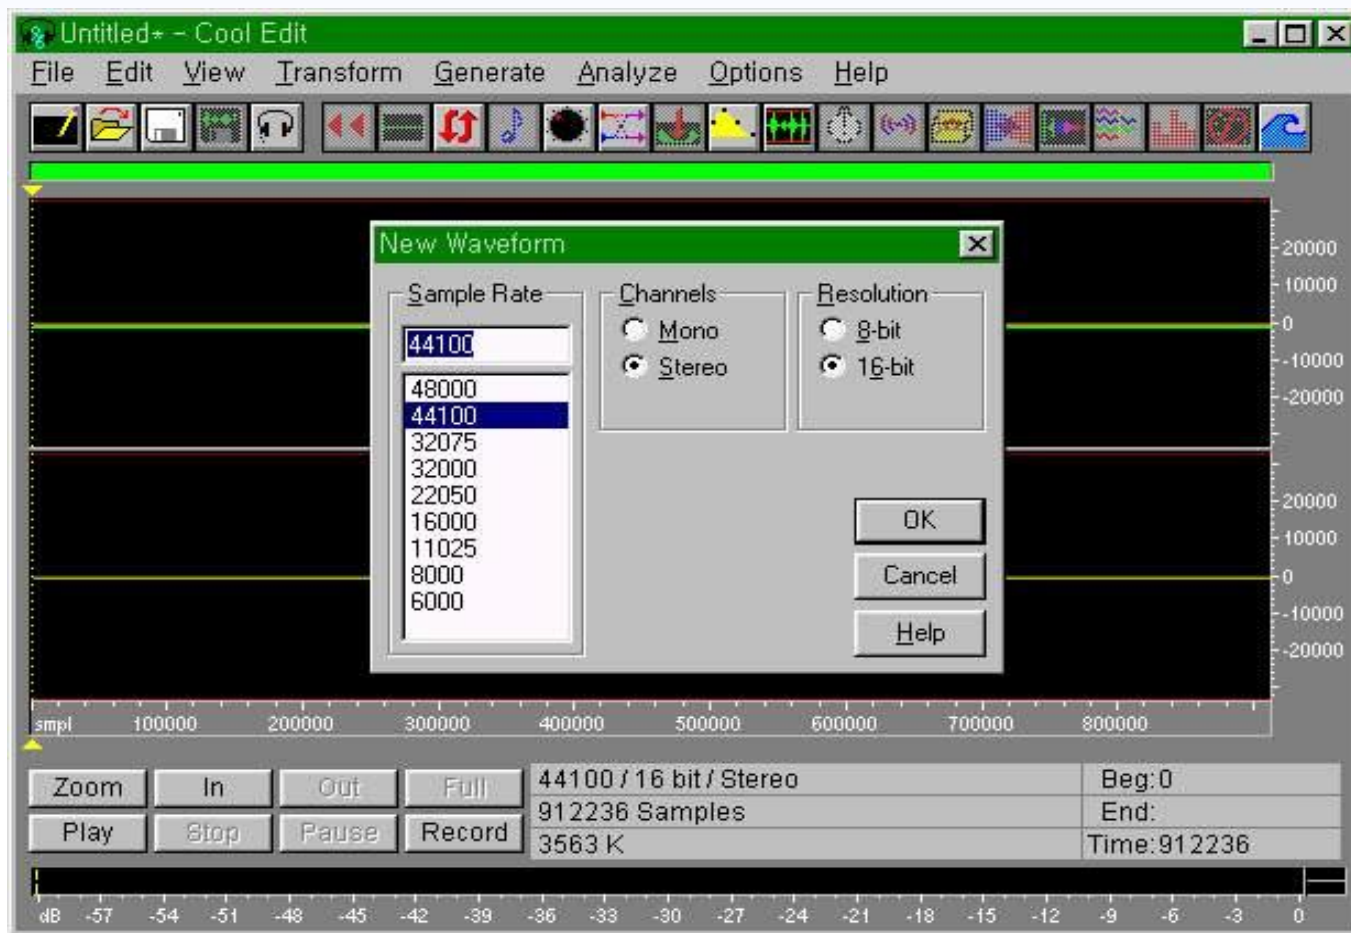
Untitled* - Cool Edit

File Edit View Transform Generate Analyze Options Help

New Waveform

Sample Rate

44100

48000
44100
32075
32000
22050
16000
11025
8000
6000

Channels
Mono
Stereo

Resolution
8-bit
16-bit

OK
Cancel
Help

20000
10000
0
-10000
-20000
20000
10000
0
-10000
-20000

smpl 100000 200000 300000 400000 500000 600000 700000 800000

Zoom In Out Full
Play Stop Pause Record

44100 / 16 bit / Stereo
912236 Samples
3563 K

Beg: 0
End:
Time: 912236

dB -57 -54 -51 -48 -45 -42 -39 -36 -33 -30 -27 -24 -21 -18 -15 -12 -9 -6 -3 0